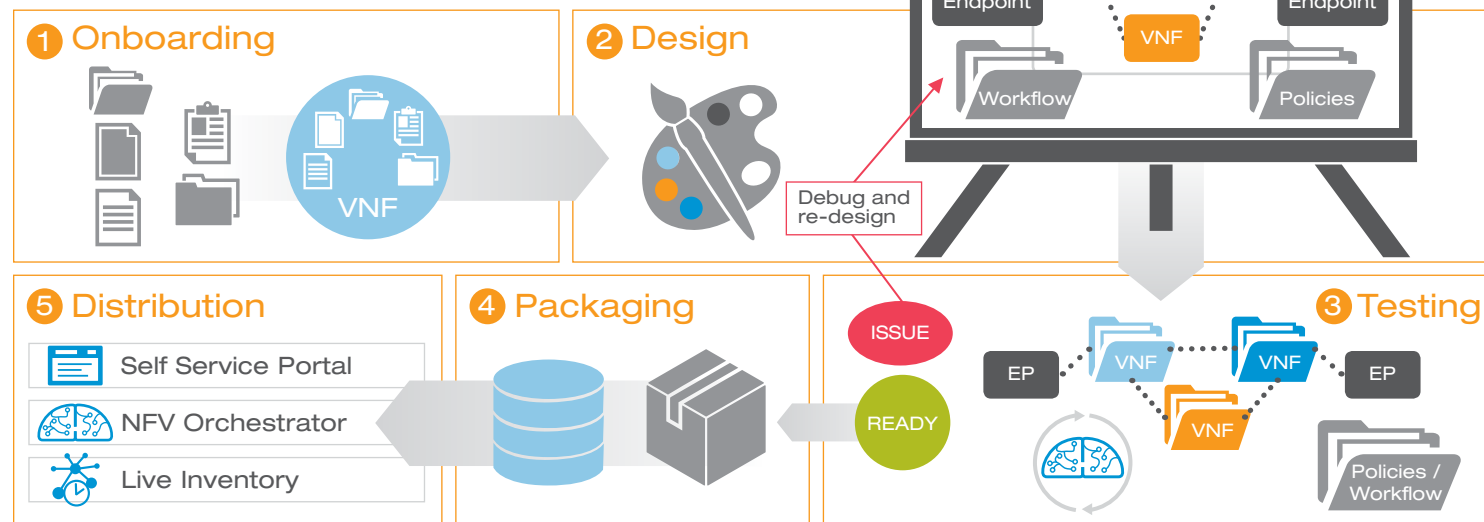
1 Onboarding

VNF

2 Design

Endpoint

VNF

Endpoint

Workflow

Policies

Debug and re-design

5 Distribution

Self Service Portal

NFV Orchestrator

Live Inventory

4 Packaging

ISSUE

READY

3 Testing

EP

VNF

VNF

EP

VNF

Policies / Workflow